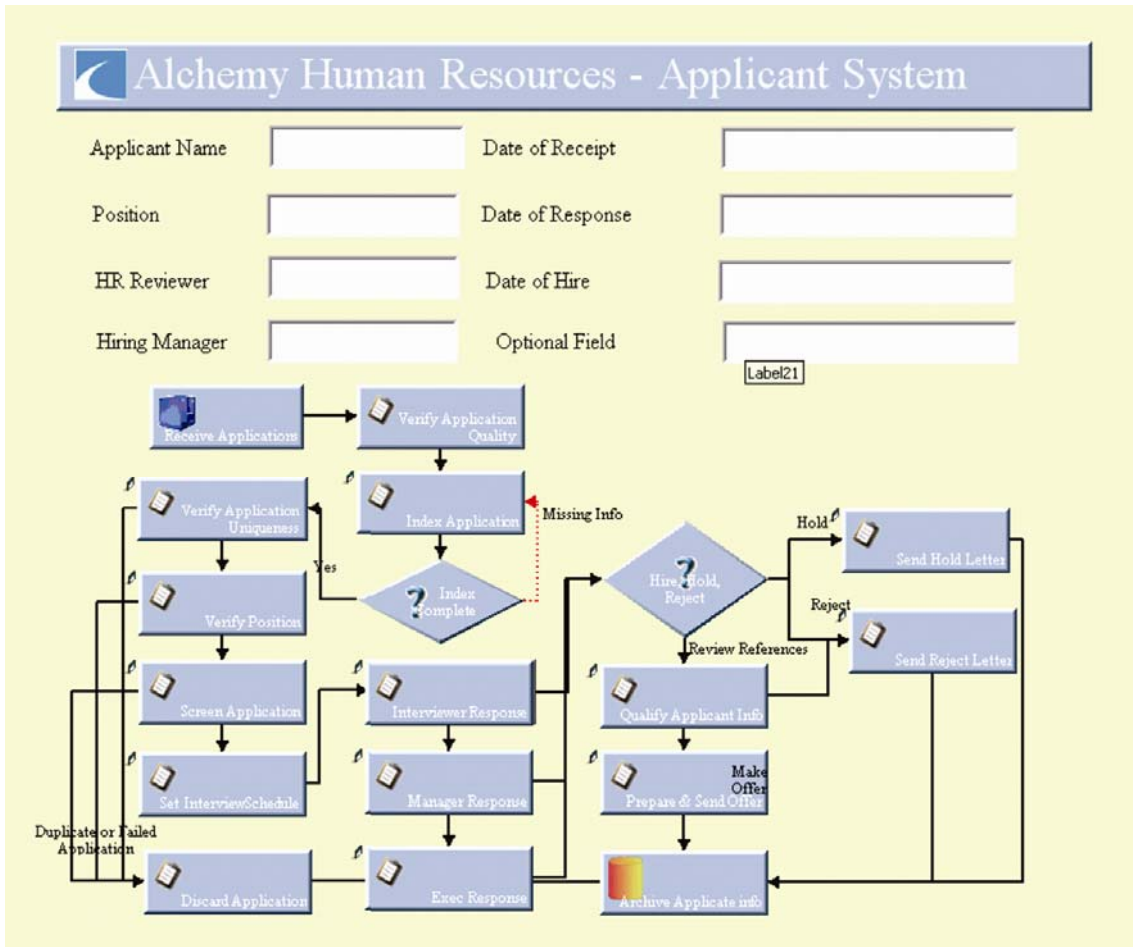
Alchemy Human Resources - Applicant System

Applicant Name

Date of Receipt

Position

Date of Response

HR Reviewer

Date of Hire

Hiring Manager

Optional Field

Label21

Receive Applications

Verify Application Quality

Index Application

Missing Info

Verify Application Uniqueness

Yes

Index Complete

Verify Position

Hire, Hold, Reject

Hold

Send Hold Letter

Reject

Send Reject Letter

Review References

Screen Application

Interviewer Response

Qualify Applicant Info

Set InterviewSchedule

Manager Response

Make Offer

Prepare & Send Offer

Duplicate or Failed Application

Discard Application

Exec Response

Archive Applicate info